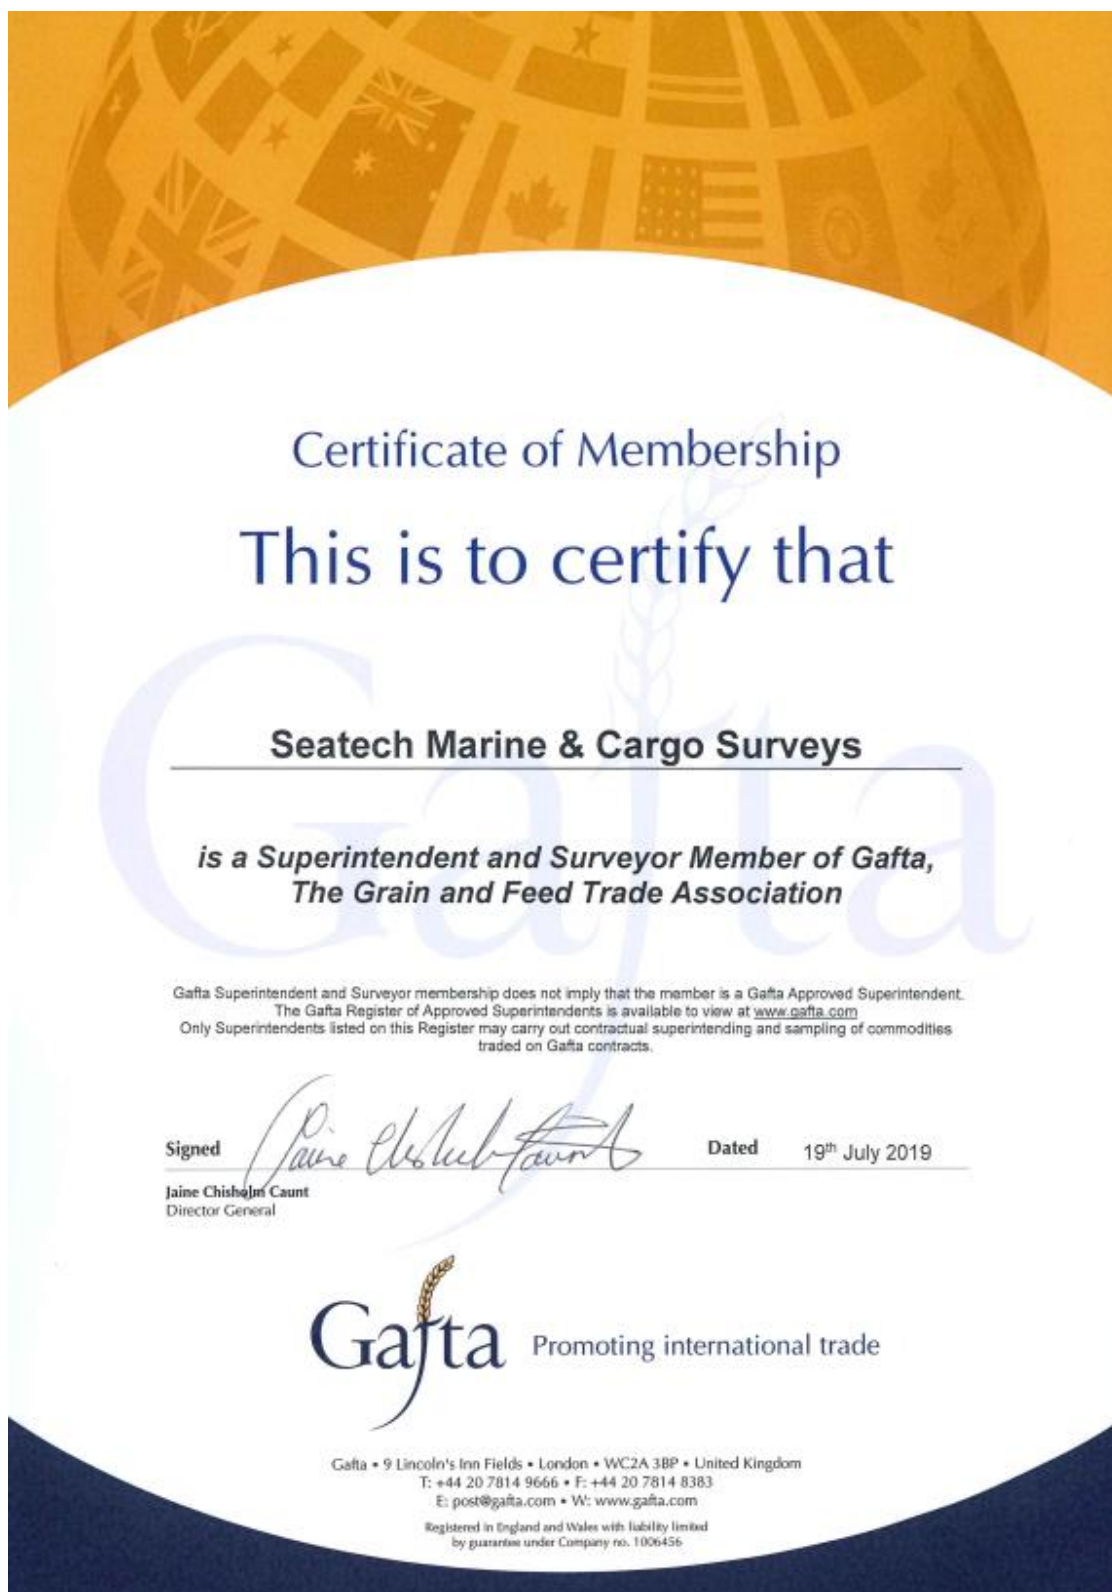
Certificate of Membership

This is to certify that

Seatech Marine & Cargo Surveys

is a Superintendent and Surveyor Member of Gafta, The Grain and Feed Trade Association

Gafta Superintendent and Surveyor membership does not imply that the member is a Gafta Approved Superintendent. The Gafta Register of Approved Superintendents is available to view at www.gafta.com Only Superintendents listed on this Register may carry out contractual superintending and sampling of commodities traded on Gafta contracts.

Signed Jaine Chisholm Caunt Dated 19th July 2019

Jaine Chisholm Caunt
Director General

Gafta Promoting international trade

Gafta • 9 Lincoln's Inn Fields • London • WC2A 3BP • United Kingdom
T: +44 20 7814 9666 • F: +44 20 7814 8383
E: post@gafta.com • W: www.gafta.com

Registered in England and Wales with liability limited by guarantee under Company no. 1006456